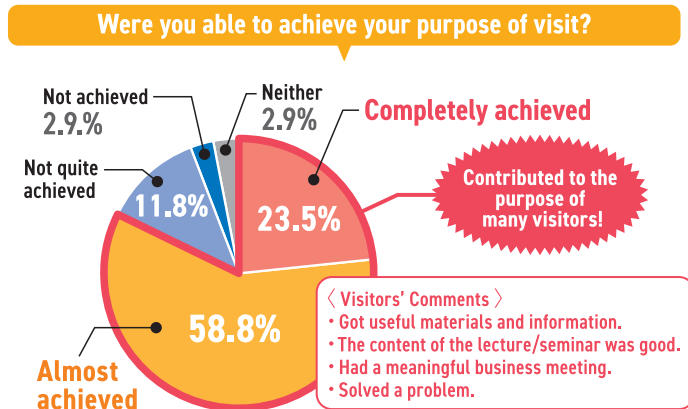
Were you able to achieve your purpose of visit?

Not achieved
2.9%

Neither
2.9%

Completely achieved

Not quite achieved

11.8%

23.5%

Contributed to the purpose of many visitors!

58.8%

Almost achieved

〈 Visitors' Comments 〉
• Got useful materials and information.
• The content of the lecture/seminar was good.
• Had a meaningful business meeting.
• Solved a problem.